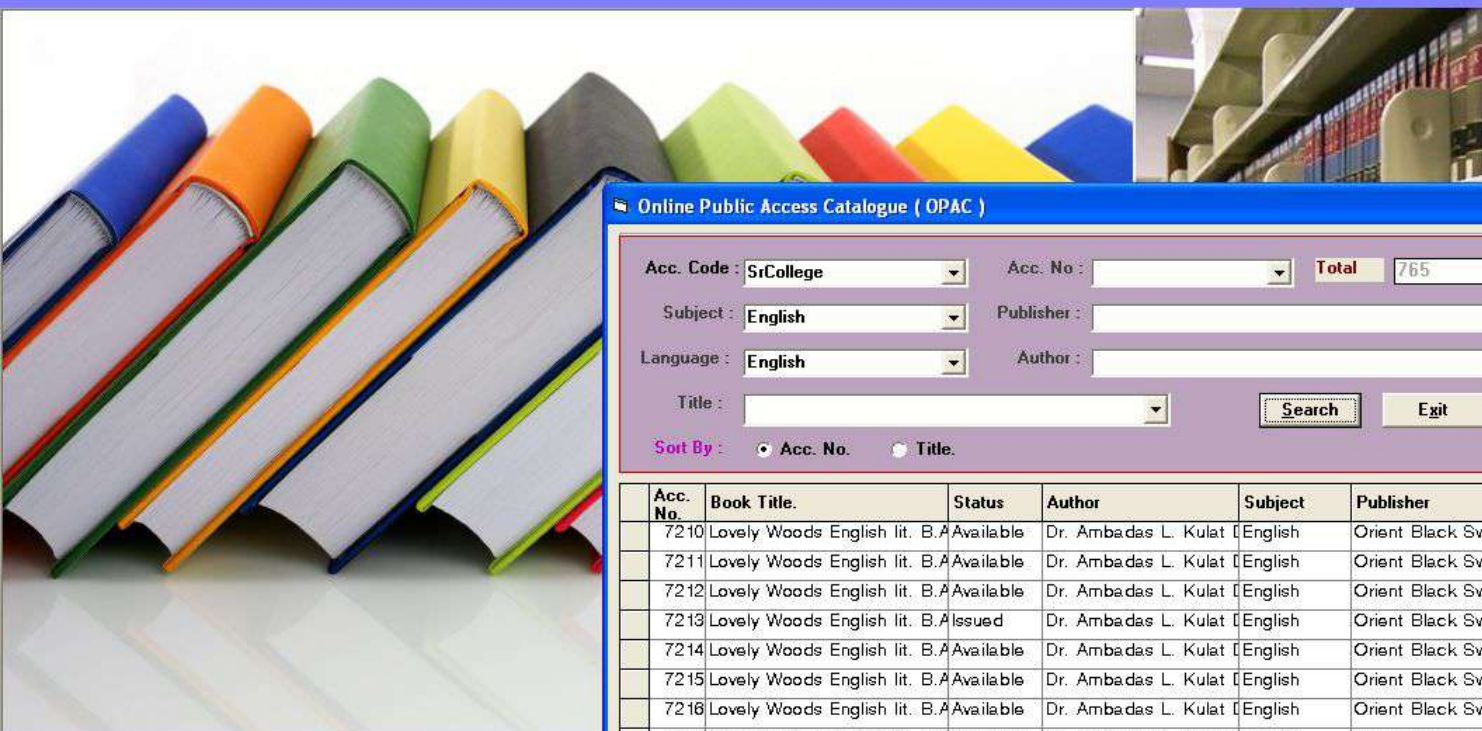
Online Public Access Catalogue ( OPAC )

Acc. Code : SrCollege
Acc. No :
Total 765
Subject : English
Publisher :
Language : English
Author :
Title :
Search
Exit
Sort By : Acc. No. Title.

| | Acc. No. | Book Title. | Status | Author | Subject | Publisher |
|---|---|---|---|---|---|---|
| | 7210 | Lovely Woods English lit. B.A | Available | Dr. Ambadas L. Kulat [ | English | Orient Black Sv |
| | 7211 | Lovely Woods English lit. B.A | Available | Dr. Ambadas L. Kulat [ | English | Orient Black Sv |
| | 7212 | Lovely Woods English lit. B.A | Available | Dr. Ambadas L. Kulat [ | English | Orient Black Sv |
| | 7213 | Lovely Woods English lit. B.A | Issued | Dr. Ambadas L. Kulat [ | English | Orient Black Sv |
| | 7214 | Lovely Woods English lit. B.A | Available | Dr. Ambadas L. Kulat [ | English | Orient Black Sv |
| | 7215 | Lovely Woods English lit. B.A | Available | Dr. Ambadas L. Kulat [ | English | Orient Black Sv |
| | 7216 | Lovely Woods English lit. B.A | Available | Dr. Ambadas L. Kulat [ | English | Orient Black Sv |